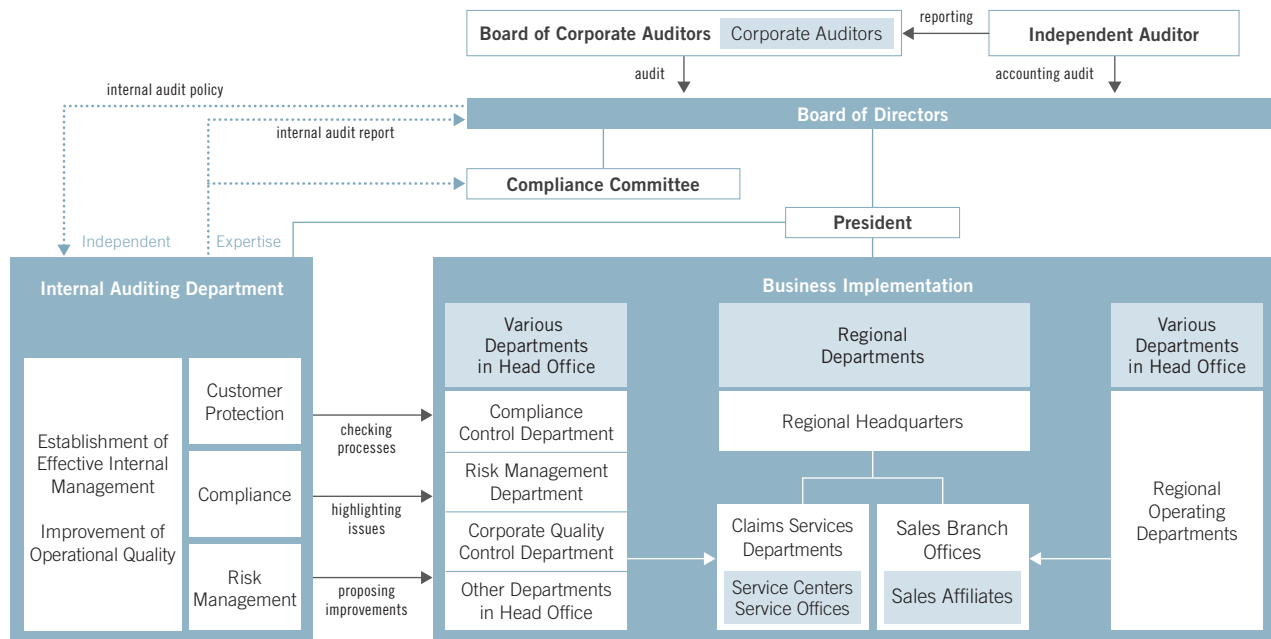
Board of Corporate Auditors Corporate Auditors

reporting

Independent Auditor

audit

accounting audit

internal audit policy

internal audit report

Board of Directors

Compliance Committee

President

Independent

Expertise

Internal Auditing Department

Establishment of Effective Internal Management

Improvement of Operational Quality

Customer Protection

Compliance

Risk Management

checking processes

highlighting issues

proposing improvements

Business Implementation

Various Departments in Head Office

Compliance Control Department

Risk Management Department

Corporate Quality Control Department

Other Departments in Head Office

Regional Departments

Regional Headquarters

Claims Services Departments

Service Centers Service Offices

Sales Branch Offices

Sales Affiliates

Various Departments in Head Office

Regional Operating Departments